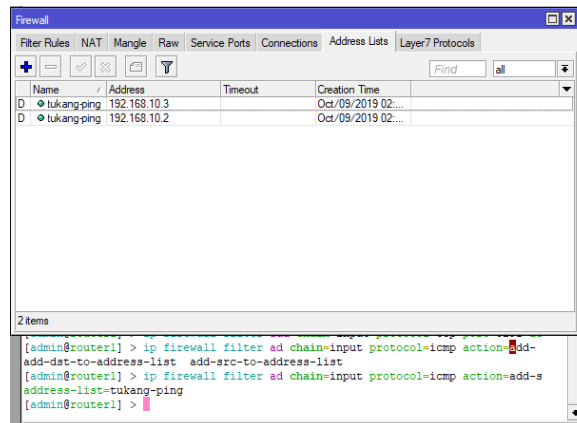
Firewall

Filter Rules | NAT | Mangle | Raw | Service Ports | Connections | Address Lists | Layer7 Protocols

Find | all

| | Name | Address | Timeout | Creation Time |
|---|---|---|---|---|
| D | tukang-ping | 192.168.10.3 | | Oct/09/2019 02:... |
| D | tukang-ping | 192.168.10.2 | | Oct/09/2019 02:... |

2 items

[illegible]
[admin@router1] > ip firewall filter ad chain=input protocol=icmp action=add-
add-dst-to-address-list add-src-to-address-list
[admin@router1] > ip firewall filter ad chain=input protocol=icmp action=add-s
address-list=tukang-ping
[admin@router1] >